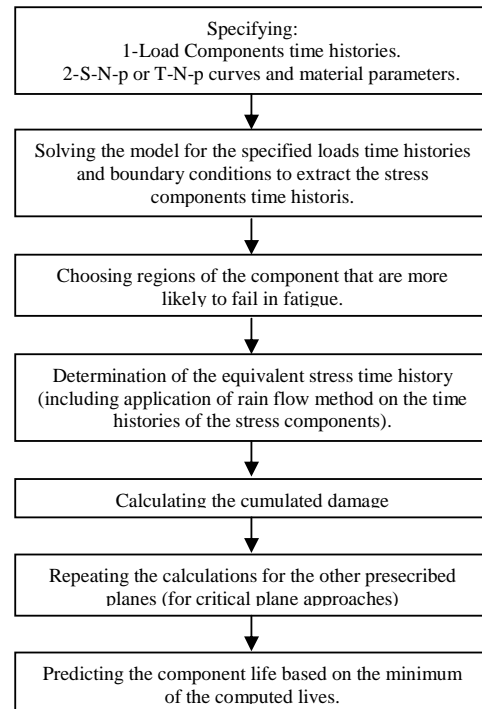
Specifying:
1-Load Components time histories.
2-S-N-p or T-N-p curves and material parameters.

Solving the model for the specified loads time histories and boundary conditions to extract the stress components time historis.

Choosing regions of the component that are more likely to fail in fatigue.

Determination of the equivalent stress time history (including application of rain flow method on the time histories of the stress components).

Calculating the cumulated damage

Repeating the calculations for the other presecribed planes (for critical plane approaches)

Predicting the component life based on the minimum of the computed lives.